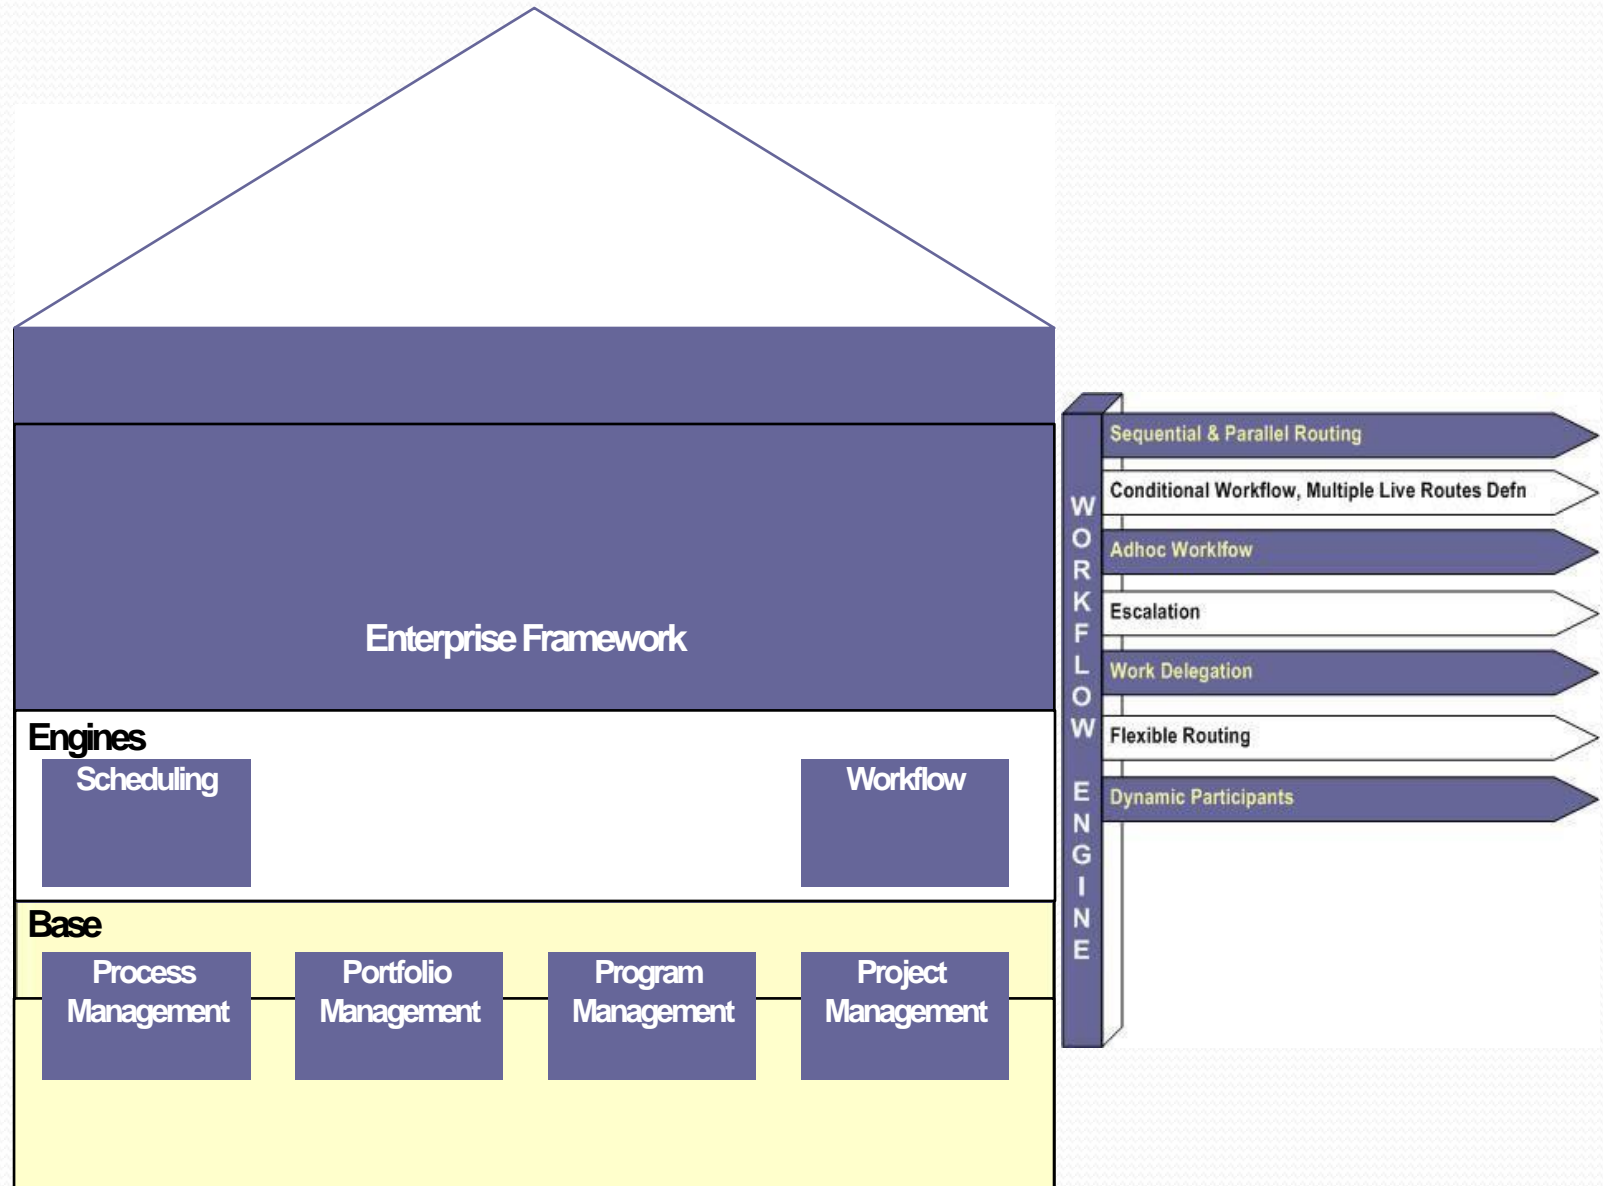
Enterprise Framework

Engines

Scheduling

Workflow

Base

Process Management

Portfolio Management

Program Management

Project Management

WORKFLOW ENGINE

Sequential & Parallel Routing

Conditional Workflow, Multiple Live Routes Defn

Adhoc Worklfow

Escalation

Work Delegation

Flexible Routing

Dynamic Participants